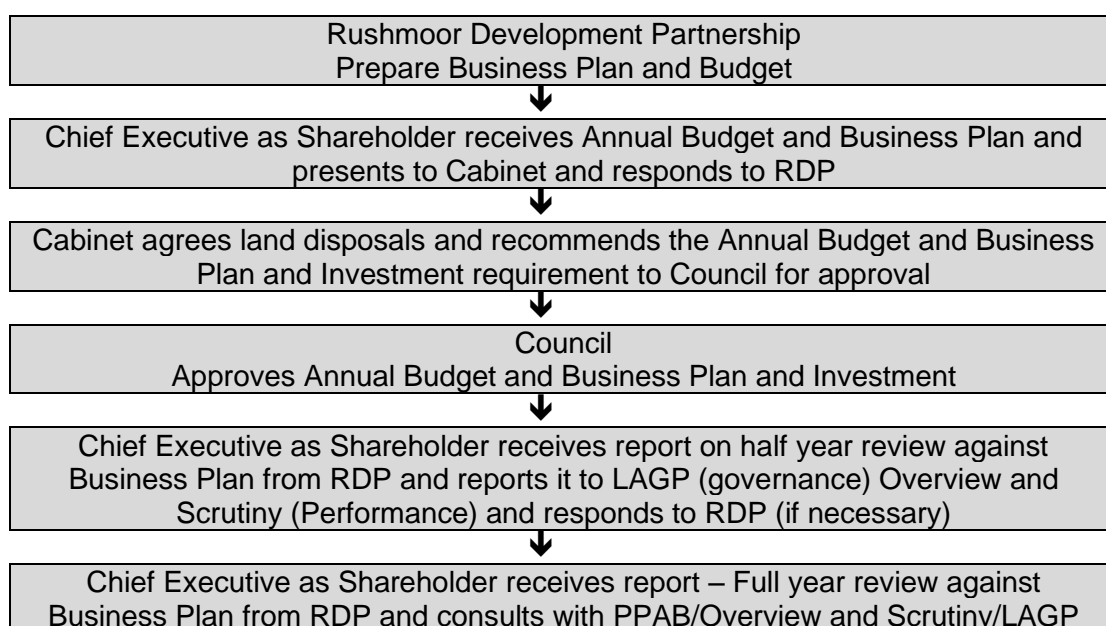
Rushmoor Development Partnership
Prepare Business Plan and Budget

Chief Executive as Shareholder receives Annual Budget and Business Plan and presents to Cabinet and responds to RDP

Cabinet agrees land disposals and recommends the Annual Budget and Business Plan and Investment requirement to Council for approval

Council
Approves Annual Budget and Business Plan and Investment

Chief Executive as Shareholder receives report on half year review against Business Plan from RDP and reports it to LAGP (governance) Overview and Scrutiny (Performance) and responds to RDP (if necessary)

Chief Executive as Shareholder receives report – Full year review against Business Plan from RDP and consults with PPAB/Overview and Scrutiny/LAGP